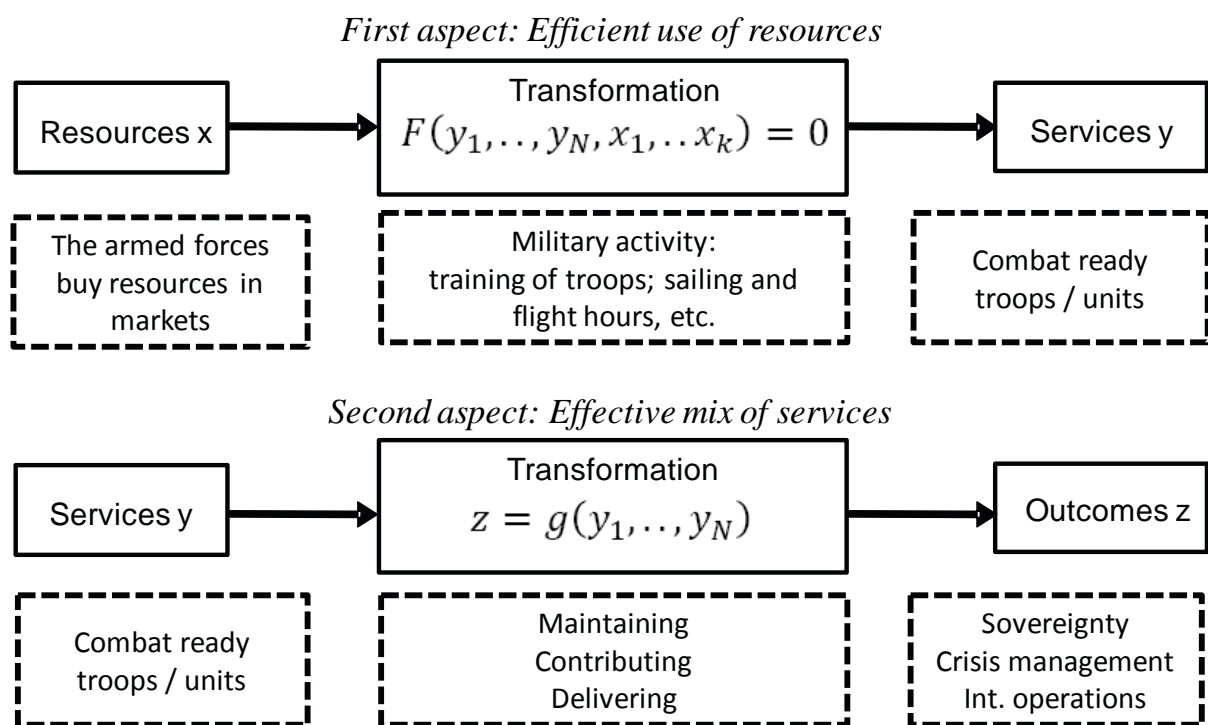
*First aspect: Efficient use of resources*

Resources x

Transformation
$F(y_1, .., y_N, x_1, .. x_k) = 0$

Services y

The armed forces buy resources in markets

Military activity: training of troops; sailing and flight hours, etc.

Combat ready troops / units

*Second aspect: Effective mix of services*

Services y

Transformation
$z = g(y_1, .., y_N)$

Outcomes z

Combat ready troops / units

Maintaining
Contributing
Delivering

Sovereignty
Crisis management
Int. operations